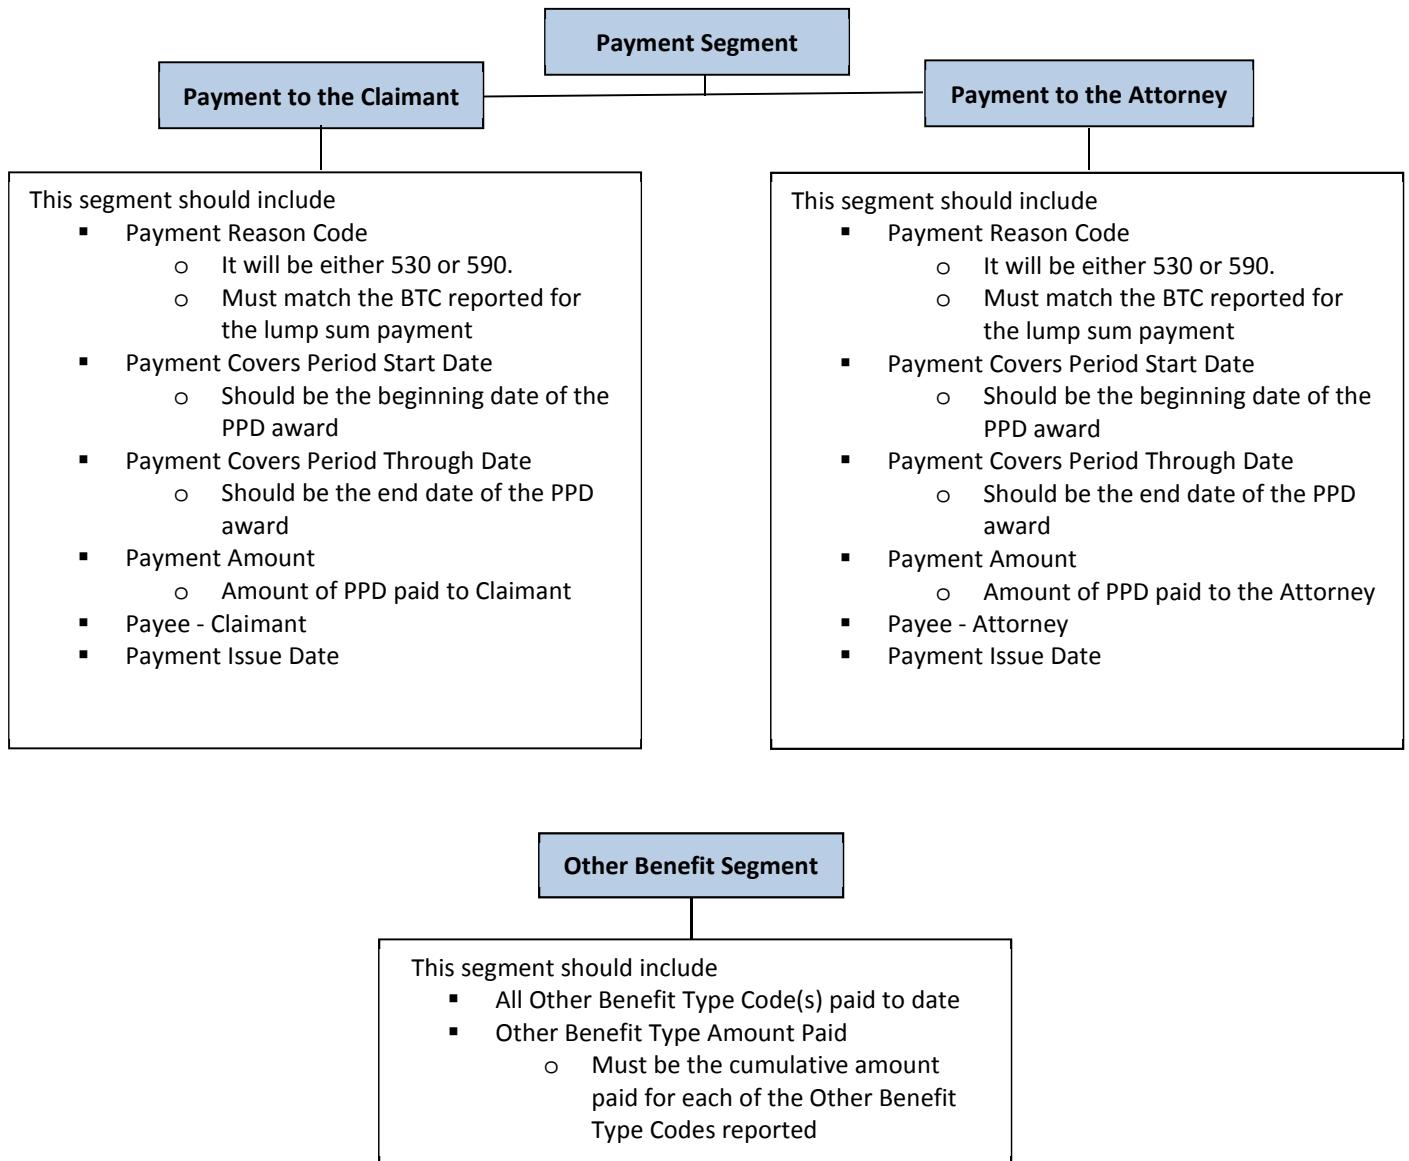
Payment Segment

Payment to the Claimant

Payment to the Attorney

This segment should include
- Payment Reason Code
  - It will be either 530 or 590.
  - Must match the BTC reported for the lump sum payment
- Payment Covers Period Start Date
  - Should be the beginning date of the PPD award
- Payment Covers Period Through Date
  - Should be the end date of the PPD award
- Payment Amount
  - Amount of PPD paid to Claimant
- Payee - Claimant
- Payment Issue Date

This segment should include
- Payment Reason Code
  - It will be either 530 or 590.
  - Must match the BTC reported for the lump sum payment
- Payment Covers Period Start Date
  - Should be the beginning date of the PPD award
- Payment Covers Period Through Date
  - Should be the end date of the PPD award
- Payment Amount
  - Amount of PPD paid to the Attorney
- Payee - Attorney
- Payment Issue Date

Other Benefit Segment

This segment should include
- All Other Benefit Type Code(s) paid to date
- Other Benefit Type Amount Paid
  - Must be the cumulative amount paid for each of the Other Benefit Type Codes reported